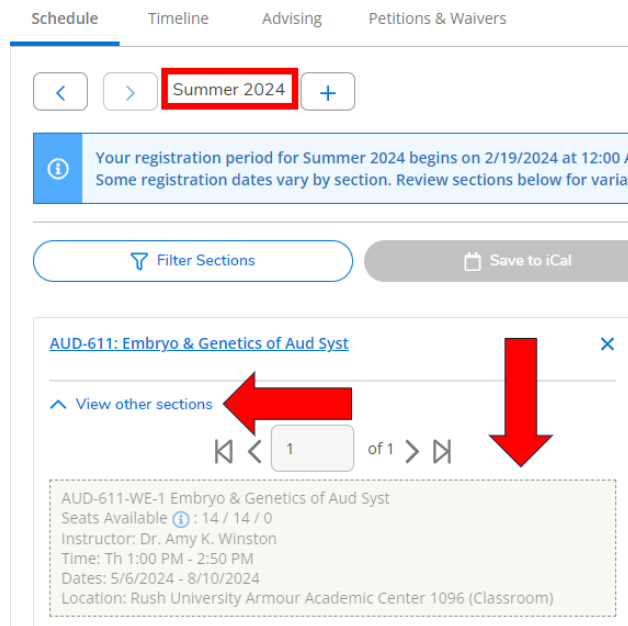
Schedule Timeline Advising Petitions & Waivers

Summer 2024 +

Your registration period for Summer 2024 begins on 2/19/2024 at 12:00 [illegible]
Some registration dates vary by section. Review sections below for varia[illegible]

Filter Sections

Save to iCal

AUD-611: Embryo & Genetics of Aud Syst

View other sections

1 of 1

AUD-611-WE-1 Embryo & Genetics of Aud Syst
Seats Available : 14 / 14 / 0
Instructor: Dr. Amy K. Winston
Time: Th 1:00 PM - 2:50 PM
Dates: 5/6/2024 - 8/10/2024
Location: Rush University Armour Academic Center 1096 (Classroom)